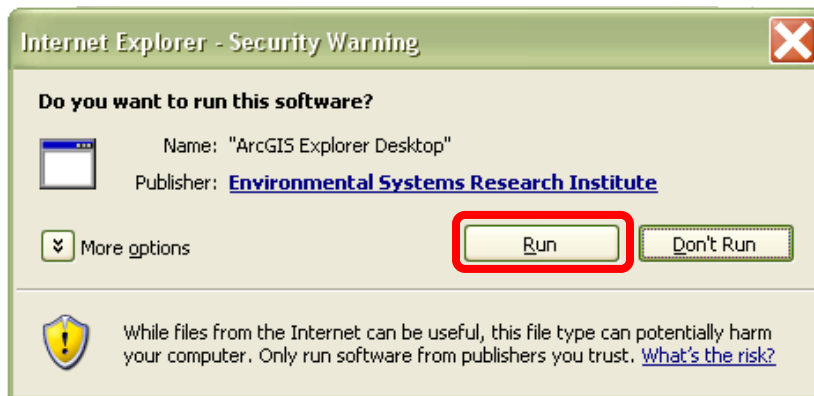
Internet Explorer - Security Warning

Do you want to run this software?

Name: "ArcGIS Explorer Desktop"

Publisher: Environmental Systems Research Institute

More options

Run

Don't Run

While files from the Internet can be useful, this file type can potentially harm your computer. Only run software from publishers you trust. What's the risk?